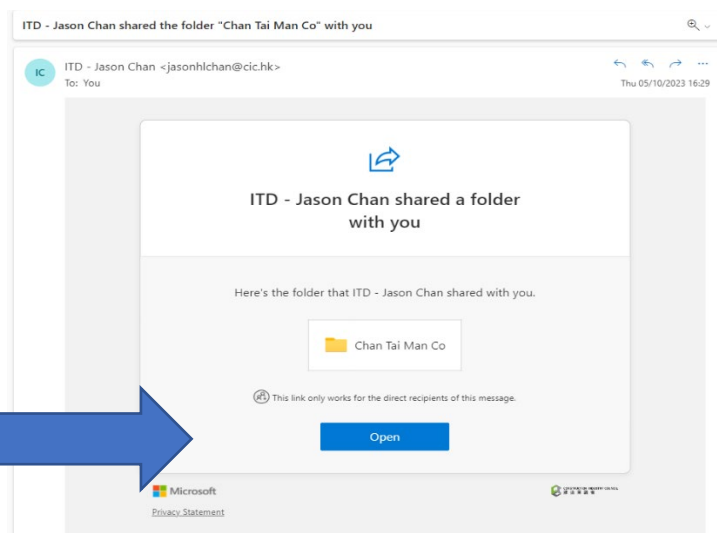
ITD - Jason Chan shared the folder "Chan Tai Man Co" with you

IC

ITD - Jason Chan <jasonhlchan@cic.hk>
To: You

Thu 05/10/2023 16:29

ITD - Jason Chan shared a folder with you

Here's the folder that ITD - Jason Chan shared with you.

Chan Tai Man Co

This link only works for the direct recipients of this message.

Open

Microsoft

Privacy Statement

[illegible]